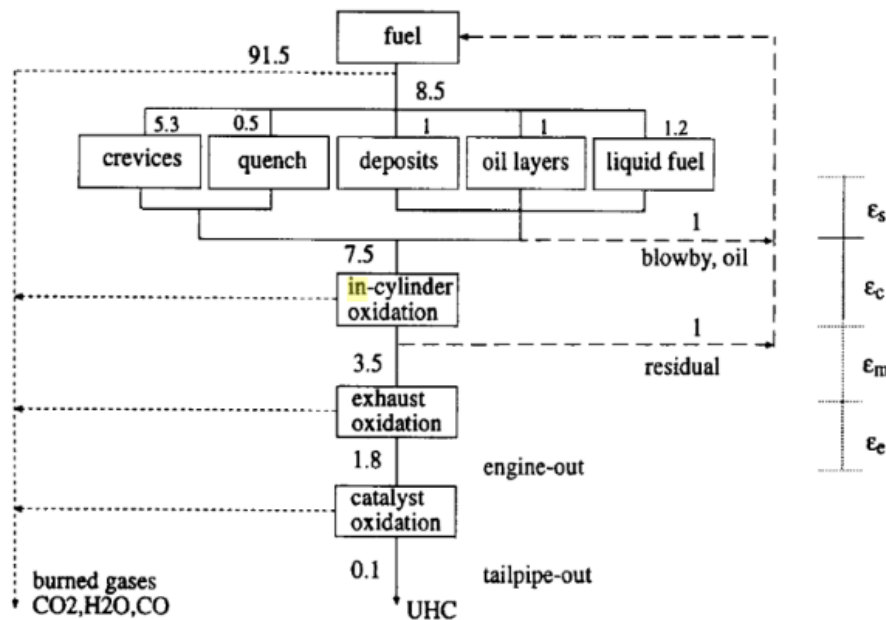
fuel

91.5

8.5

5.3 0.5 1 1 1.2

crevices quench deposits oil layers liquid fuel

1

blowby, oil

7.5

in-cylinder oxidation

1

residual

3.5

exhaust oxidation

1.8

engine-out

catalyst oxidation

0.1

tailpipe-out

burned gases CO2,H2O,CO

UHC

$\varepsilon_s$

$\varepsilon_c$

$\varepsilon_m$

$\varepsilon_e$